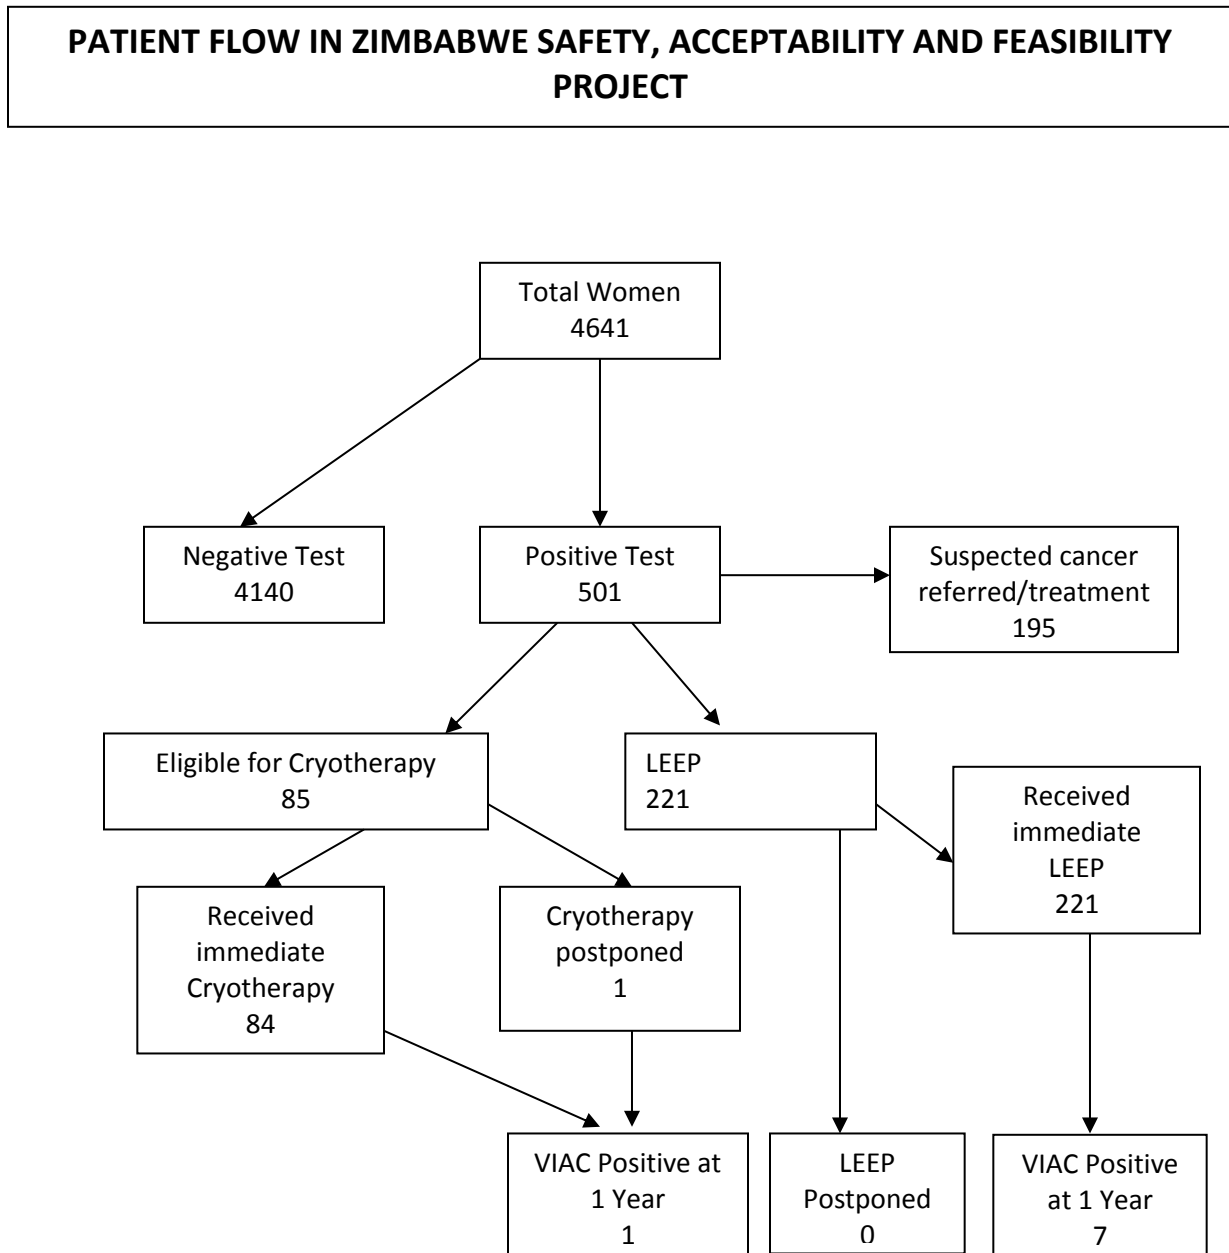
PATIENT FLOW IN ZIMBABWE SAFETY, ACCEPTABILITY AND FEASIBILITY PROJECT

Total Women
4641

Negative Test
4140

Positive Test
501

Suspected cancer referred/treatment
195

Eligible for Cryotherapy
85

LEEP
221

Received immediate LEEP
221

Received immediate Cryotherapy
84

Cryotherapy postponed
1

VIAC Positive at 1 Year
1

LEEP Postponed
0

VIAC Positive at 1 Year
7